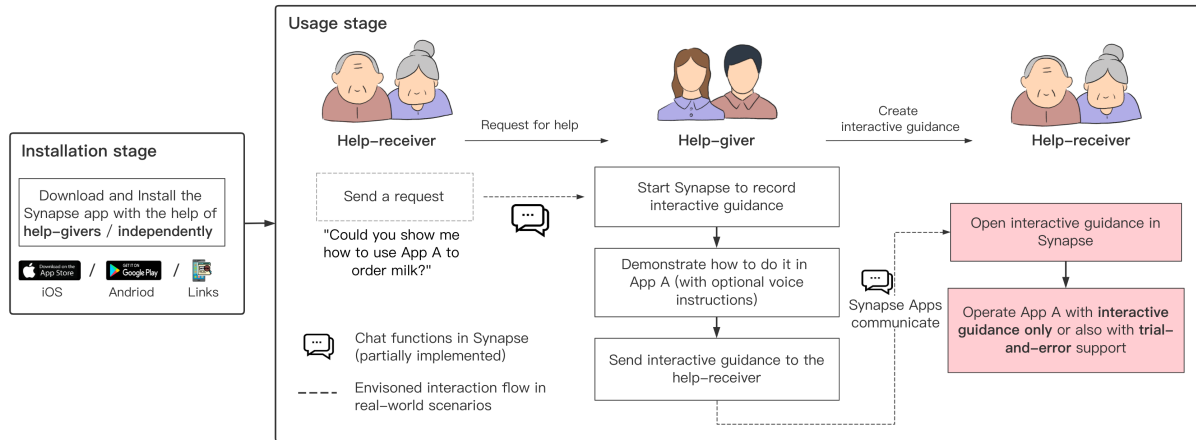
Installation stage

Download and Install the Synapse app with the help of **help-givers** / **independently**

Download on the App Store / GET IT ON Google Play /

iOS Andriod Links

Usage stage

Help-receiver

Request for help

Help-giver

Create interactive guidance

Help-receiver

Send a request

"Could you show me how to use App A to order milk?"

Start Synapse to record interactive guidance

Demonstrate how to do it in App A (with optional voice instructions)

Send interactive guidance to the help-receiver

Synapse Apps communicate

Open interactive guidance in Synapse

Operate App A with **interactive guidance only** or also with **trial-and-error** support

Chat functions in Synapse (partially implemented)

Envisoned interaction flow in real-world scenarios